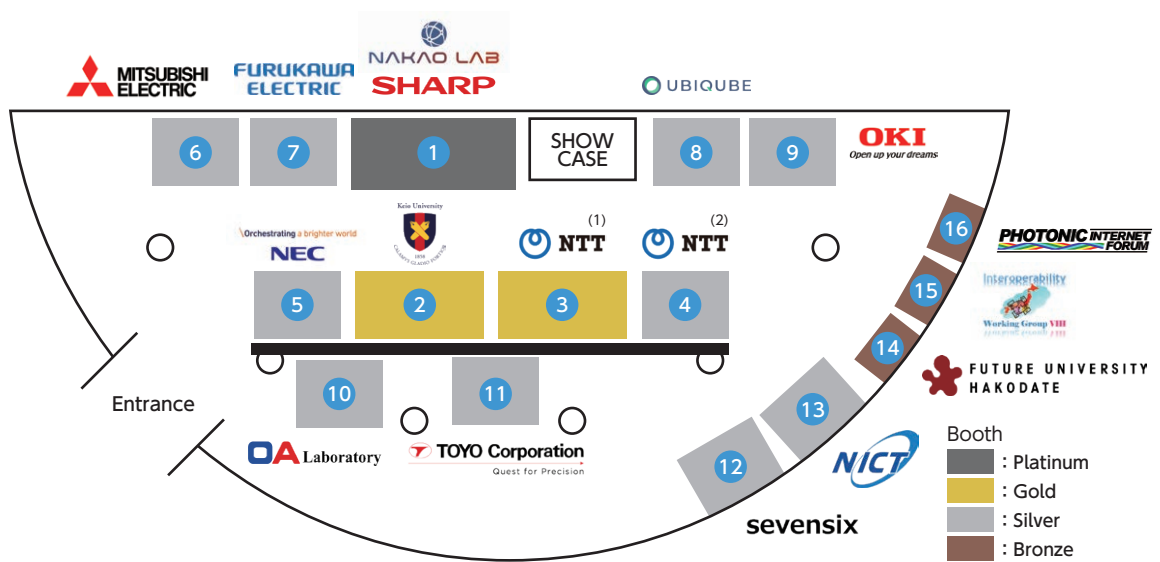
MITSUBISHI ELECTRIC

FURUKAWA ELECTRIC

NAKAO LAB

SHARP

UBIQUBE

6

7

1

SHOW CASE

8

9

OKI
Open up your dreams

Orchestrating a brighter world
NEC

Keio University

(1)
NTT

(2)
NTT

16

PHOTONIC INTERNET FORUM

5

2

3

4

15

Interoperability
Working Group VIII

14

FUTURE UNIVERSITY HAKODATE

10

11

Entrance

13

OA Laboratory

TOYO Corporation
Quest for Precision

12

NICT

sevensix

Booth
: Platinum
: Gold
: Silver
: Bronze